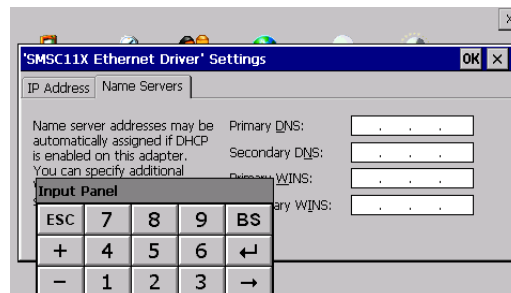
'SMSC11X Ethernet Driver' Settings

OK ×

IP Address | Name Servers

Name server addresses may be automatically assigned if DHCP is enabled on this adapter. You can specify additional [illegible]

Primary DNS: . . .

Secondary DNS: . . .

Primary WINS: . . .

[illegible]ary WINS: . . .

Input Panel

| ESC | 7 | 8 | 9 | BS |
|---|---|---|---|---|
| + | 4 | 5 | 6 | ↵ |
| − | 1 | 2 | 3 | → |